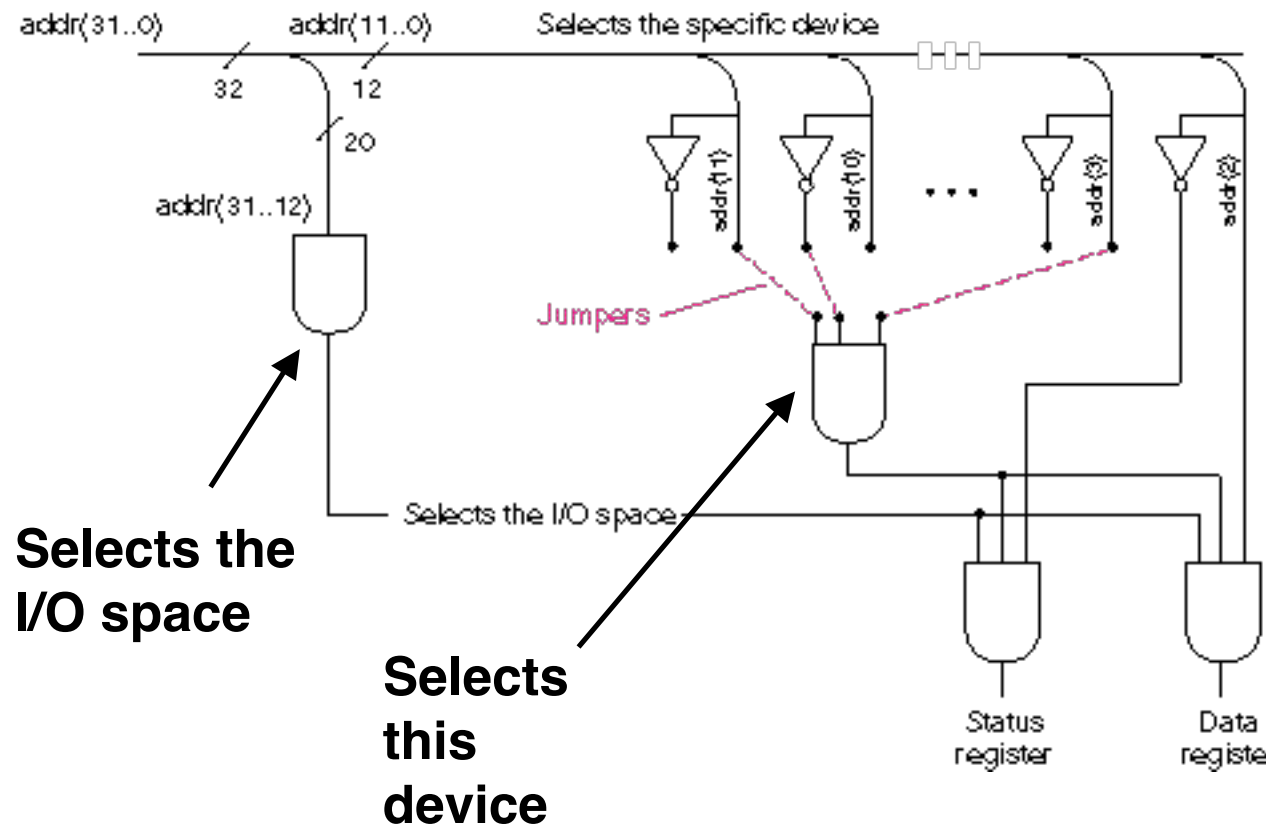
addr(31..0)
addr(11..0)
Selects the specific device
32
12
20
addr(31..12)
addr(11)
addr(10)
. . .
addr(3)
addr(2)
Jumpers
Selects the I/O space
Selects the I/O space
Selects this device
Status register
Data registe